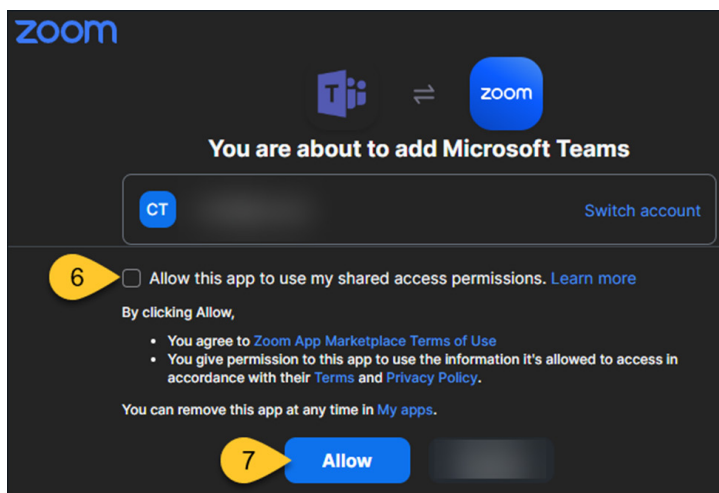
zoom

zoom

You are about to add Microsoft Teams

CT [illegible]

Switch account

6

Allow this app to use my shared access permissions. Learn more

By clicking Allow,

- You agree to Zoom App Marketplace Terms of Use
- You give permission to this app to use the information it's allowed to access in accordance with their Terms and Privacy Policy.

You can remove this app at any time in My apps.

7

Allow

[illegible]